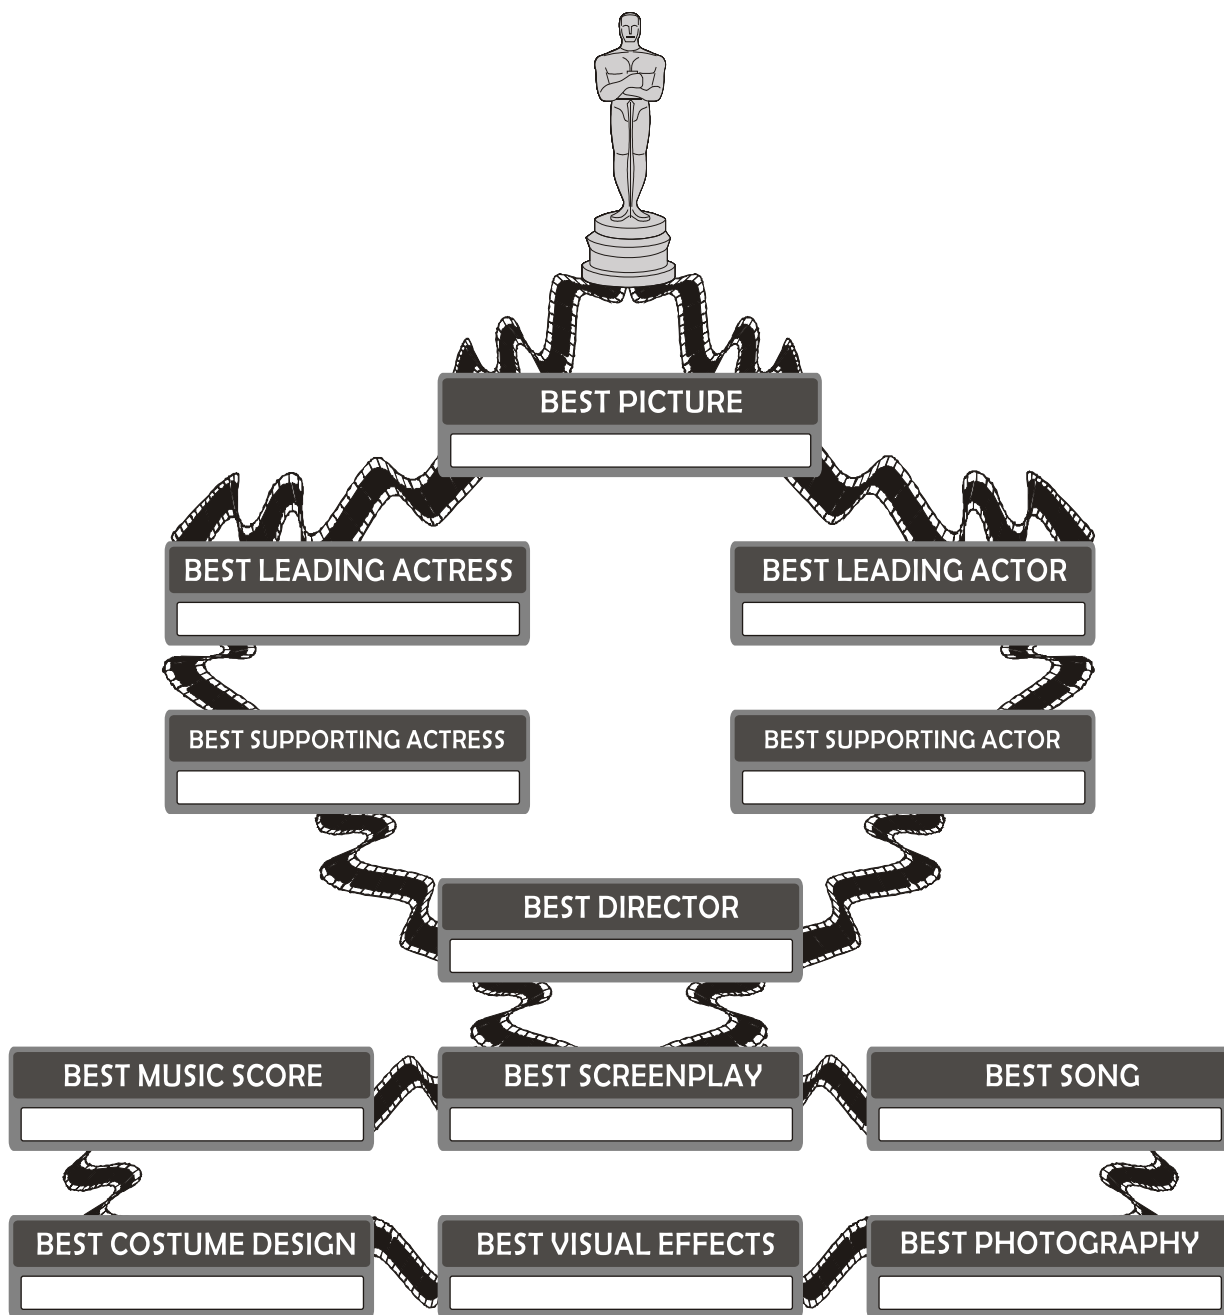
BEST PICTURE

BEST LEADING ACTRESS

BEST LEADING ACTOR

BEST SUPPORTING ACTRESS

BEST SUPPORTING ACTOR

BEST DIRECTOR

BEST MUSIC SCORE

BEST SCREENPLAY

BEST SONG

BEST COSTUME DESIGN

BEST VISUAL EFFECTS

BEST PHOTOGRAPHY